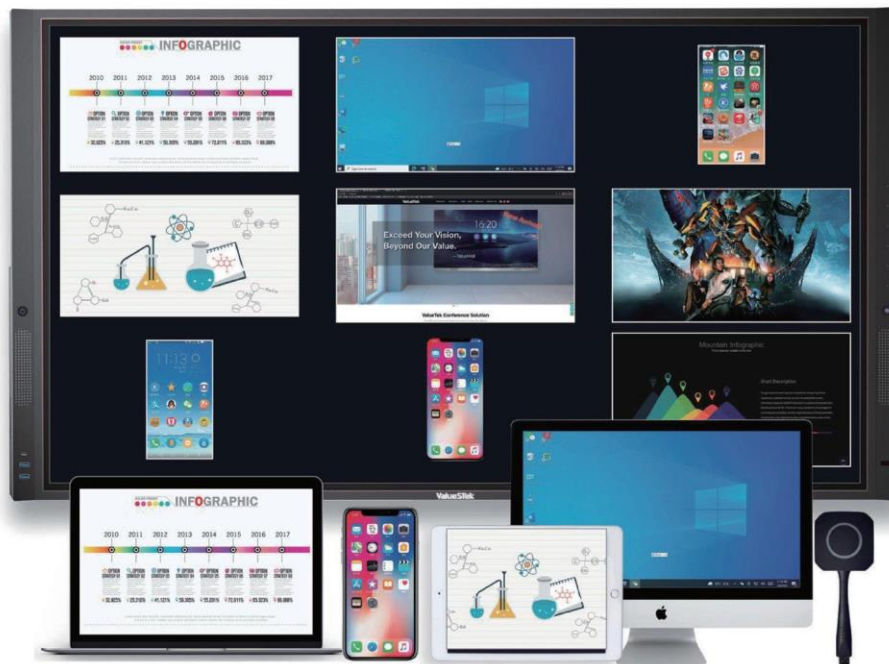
INFOGRAPHIC

2010 2011 2012 2013 2014 2015 2016 2017

OPTION OPTION OPTION OPTION OPTION OPTION OPTION OPTION

32.02% 25.01% 41.12% 55.55% 55.01% 72.01% 55.33% 86.08%

16:20

Exceed Your Vision, Beyond Our Value.

ValueTalk Conference Solution

11:13

Mountain Infographic

Short Description

ValueSite

INFOGRAPHIC

2010 2011 2012 2013 2014 2015 2016 2017

32.02% 25.01% 41.12% 55.55% 55.01% 72.01% 55.33% 86.08%